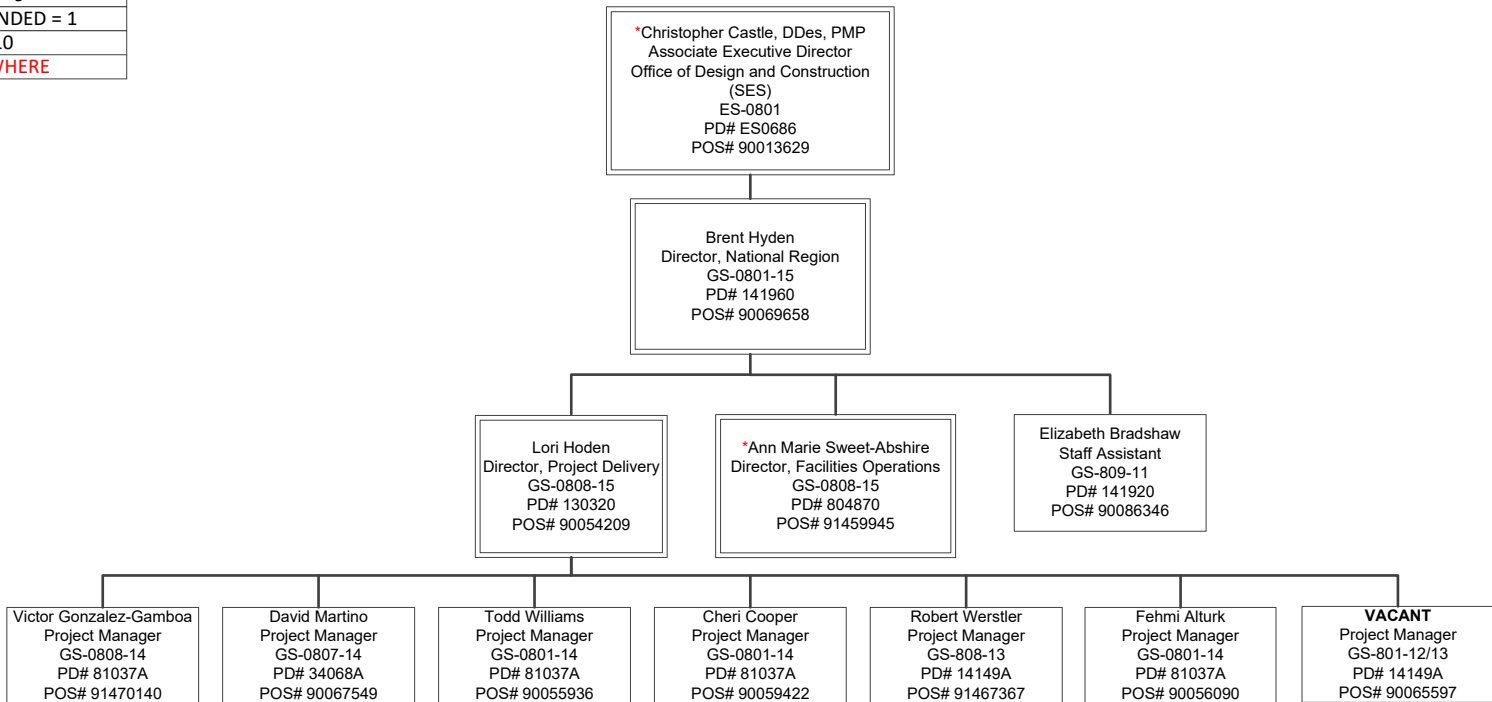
NDED = 1
10
WHERE

*Christopher Castle, DDes, PMP
Associate Executive Director
Office of Design and Construction
(SES)
ES-0801
PD# ES0686
POS# 90013629

Brent Hyden
Director, National Region
GS-0801-15
PD# 141960
POS# 90069658

Lori Hoden
Director, Project Delivery
GS-0808-15
PD# 130320
POS# 90054209

*Ann Marie Sweet-Abshire
Director, Facilities Operations
GS-0808-15
PD# 804870
POS# 91459945

Elizabeth Bradshaw
Staff Assistant
GS-809-11
PD# 141920
POS# 90086346

Victor Gonzalez-Gamboa
Project Manager
GS-0808-14
PD# 81037A
POS# 91470140

David Martino
Project Manager
GS-0807-14
PD# 34068A
POS# 90067549

Todd Williams
Project Manager
GS-0801-14
PD# 81037A
POS# 90055936

Cheri Cooper
Project Manager
GS-0801-14
PD# 81037A
POS# 90059422

Robert Werstler
Project Manager
GS-808-13
PD# 14149A
POS# 91467367

Fehmi Alturk
Project Manager
GS-0801-14
PD# 81037A
POS# 90056090

**VACANT**
Project Manager
GS-801-12/13
PD# 14149A
POS# 90065597